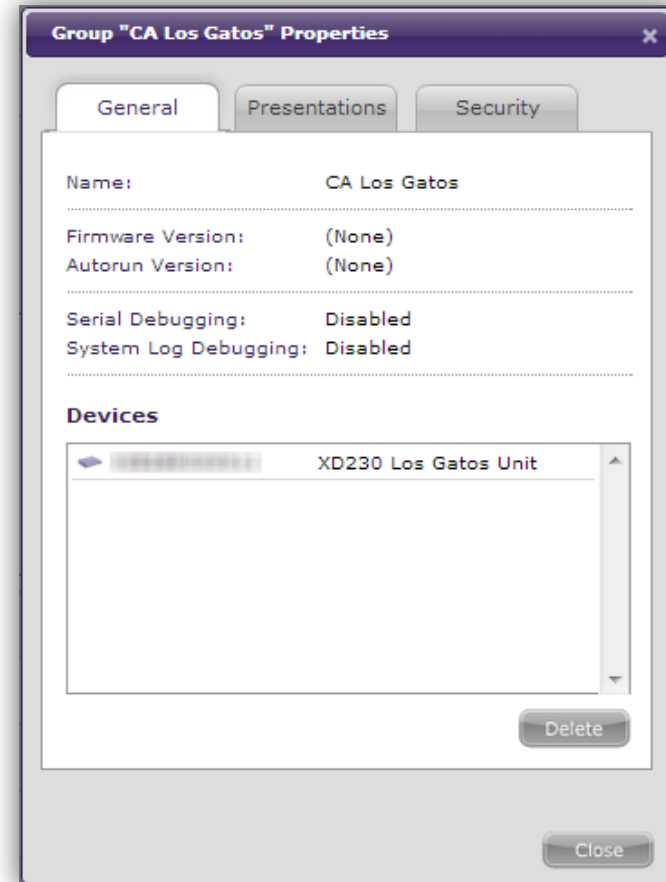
Group "CA Los Gatos" Properties

General Presentations Security

Name: CA Los Gatos

Firmware Version: (None)
Autorun Version: (None)

Serial Debugging: Disabled
System Log Debugging: Disabled

Devices

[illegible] XD230 Los Gatos Unit

Delete

Close